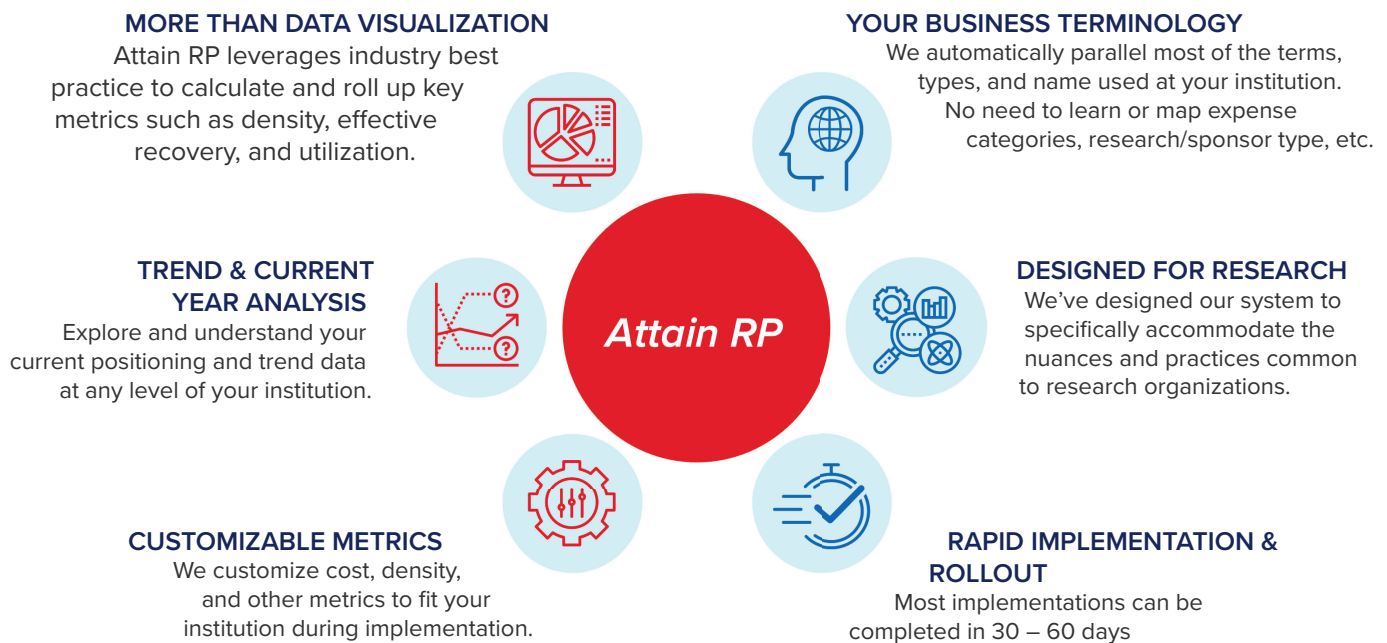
MORE THAN DATA VISUALIZATION
Attain RP leverages industry best practice to calculate and roll up key metrics such as density, effective recovery, and utilization.

YOUR BUSINESS TERMINOLOGY
We automatically parallel most of the terms, types, and name used at your institution. No need to learn or map expense categories, research/sponsor type, etc.

TREND & CURRENT YEAR ANALYSIS
Explore and understand your current positioning and trend data at any level of your institution.

Attain RP

DESIGNED FOR RESEARCH
We've designed our system to specifically accommodate the nuances and practices common to research organizations.

CUSTOMIZABLE METRICS
We customize cost, density, and other metrics to fit your institution during implementation.

RAPID IMPLEMENTATION & ROLLOUT
Most implementations can be completed in 30 – 60 days